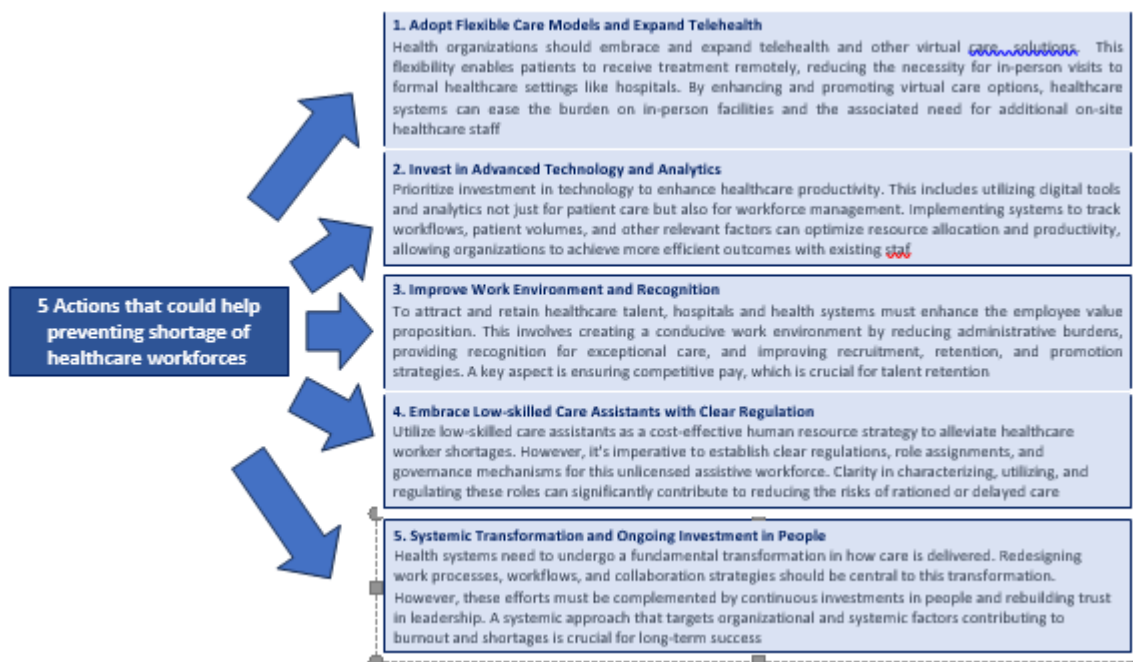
5 Actions that could help preventing shortage of healthcare workforces

1. Adopt Flexible Care Models and Expand Telehealth
Health organizations should embrace and expand telehealth and other virtual care solutions. This flexibility enables patients to receive treatment remotely, reducing the necessity for in-person visits to formal healthcare settings like hospitals. By enhancing and promoting virtual care options, healthcare systems can ease the burden on in-person facilities and the associated need for additional on-site healthcare staff

2. Invest in Advanced Technology and Analytics
Prioritize investment in technology to enhance healthcare productivity. This includes utilizing digital tools and analytics not just for patient care but also for workforce management. Implementing systems to track workflows, patient volumes, and other relevant factors can optimize resource allocation and productivity, allowing organizations to achieve more efficient outcomes with existing staf

3. Improve Work Environment and Recognition
To attract and retain healthcare talent, hospitals and health systems must enhance the employee value proposition. This involves creating a conducive work environment by reducing administrative burdens, providing recognition for exceptional care, and improving recruitment, retention, and promotion strategies. A key aspect is ensuring competitive pay, which is crucial for talent retention

4. Embrace Low-skilled Care Assistants with Clear Regulation
Utilize low-skilled care assistants as a cost-effective human resource strategy to alleviate healthcare worker shortages. However, it's imperative to establish clear regulations, role assignments, and governance mechanisms for this unlicensed assistive workforce. Clarity in characterizing, utilizing, and regulating these roles can significantly contribute to reducing the risks of rationed or delayed care

5. Systemic Transformation and Ongoing Investment in People
Health systems need to undergo a fundamental transformation in how care is delivered. Redesigning work processes, workflows, and collaboration strategies should be central to this transformation. However, these efforts must be complemented by continuous investments in people and rebuilding trust in leadership. A systemic approach that targets organizational and systemic factors contributing to burnout and shortages is crucial for long-term success